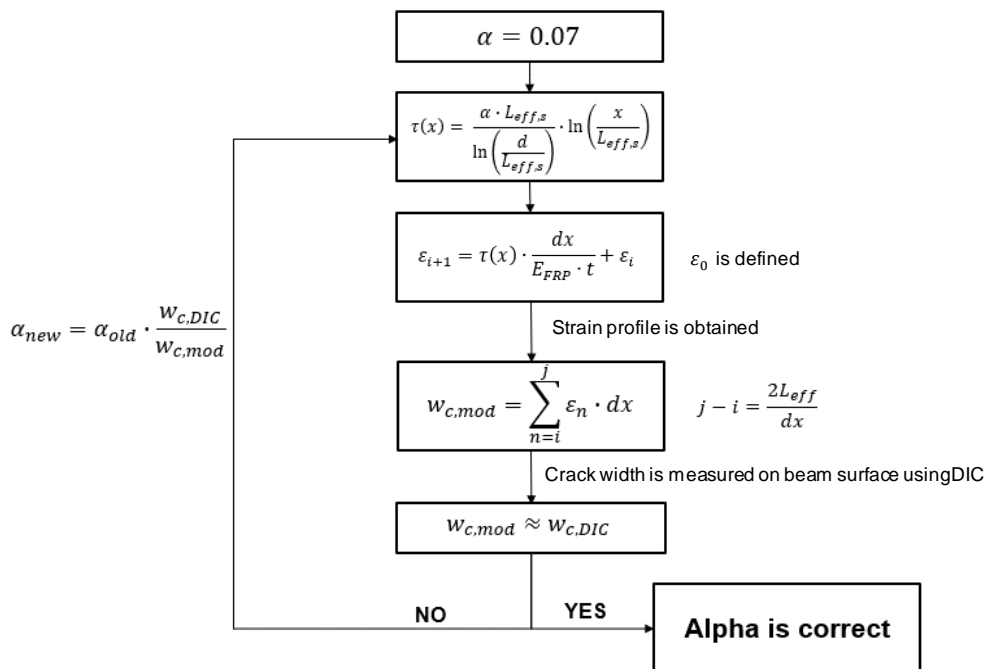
$\alpha = 0.07$

$\tau(x) = \frac{\alpha \cdot L_{eff,s}}{\ln\left(\frac{d}{L_{eff,s}}\right)} \cdot \ln\left(\frac{x}{L_{eff,s}}\right)$

$\varepsilon_{i+1} = \tau(x) \cdot \frac{dx}{E_{FRP} \cdot t} + \varepsilon_i$

$\varepsilon_0$ is defined

Strain profile is obtained

$\alpha_{new} = \alpha_{old} \cdot \frac{w_{c,DIC}}{w_{c,mod}}$

$w_{c,mod} = \sum_{n=i}^{j} \varepsilon_n \cdot dx$

$j - i = \frac{2L_{eff}}{dx}$

Crack width is measured on beam surface usingDIC

$w_{c,mod} \approx w_{c,DIC}$

NO

YES

Alpha is correct